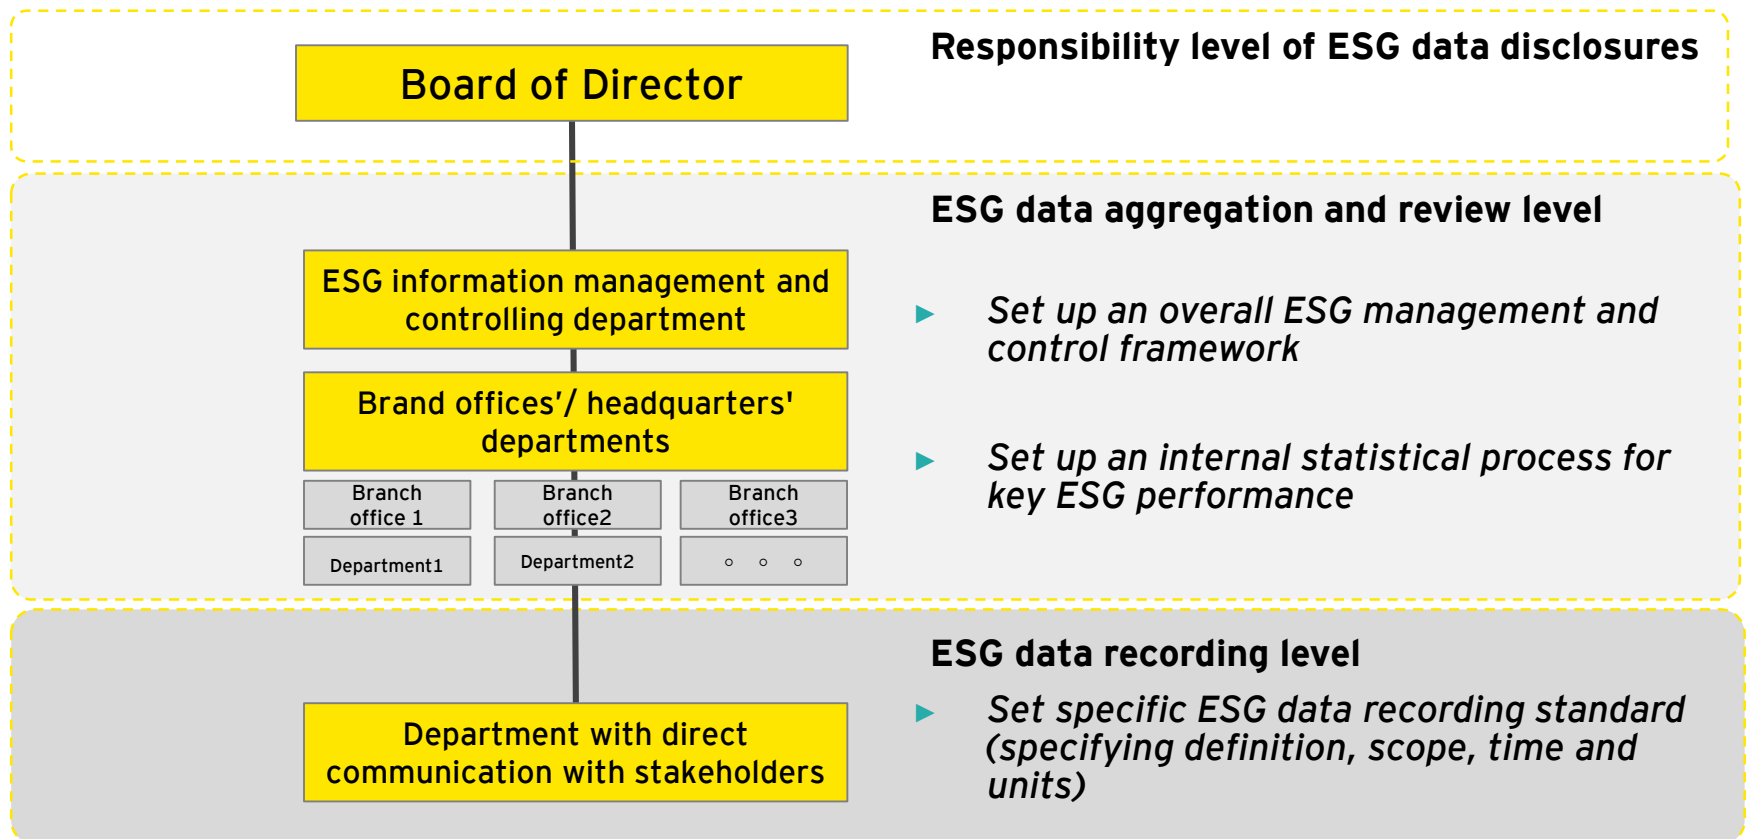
Board of Director

Responsibility level of ESG data disclosures

ESG data aggregation and review level

ESG information management and controlling department

Brand offices'/ headquarters' departments

Branch office 1

Branch office2

Branch office3

Department1

Department2

○ ○ ○

► Set up an overall ESG management and control framework

► Set up an internal statistical process for key ESG performance

ESG data recording level

Department with direct communication with stakeholders

► Set specific ESG data recording standard (specifying definition, scope, time and units)